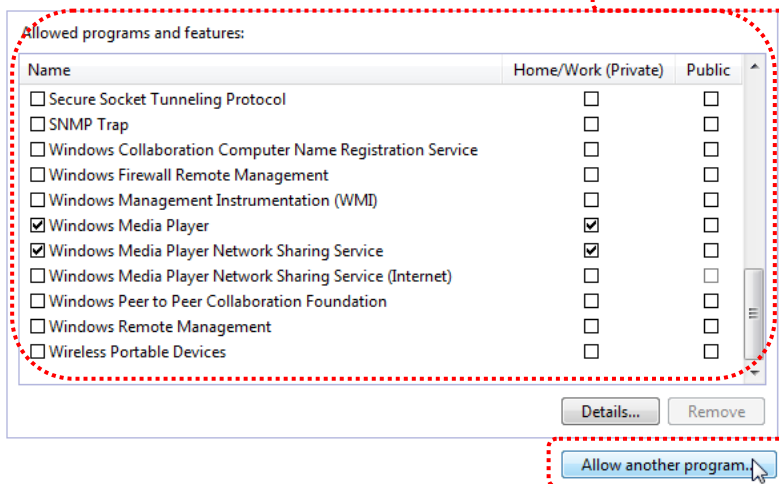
Allowed programs and features:

| Name | Home/Work (Private) | Public |
|---|---|---|
| ☐ Secure Socket Tunneling Protocol | ☐ | ☐ |
| ☐ SNMP Trap | ☐ | ☐ |
| ☐ Windows Collaboration Computer Name Registration Service | ☐ | ☐ |
| ☐ Windows Firewall Remote Management | ☐ | ☐ |
| ☐ Windows Management Instrumentation (WMI) | ☐ | ☐ |
| ☑ Windows Media Player | ☑ | ☐ |
| ☑ Windows Media Player Network Sharing Service | ☑ | ☐ |
| ☐ Windows Media Player Network Sharing Service (Internet) | ☐ | ☐ |
| ☐ Windows Peer to Peer Collaboration Foundation | ☐ | ☐ |
| ☐ Windows Remote Management | ☐ | ☐ |
| ☐ Wireless Portable Devices | ☐ | ☐ |

Details... Remove

Allow another program...